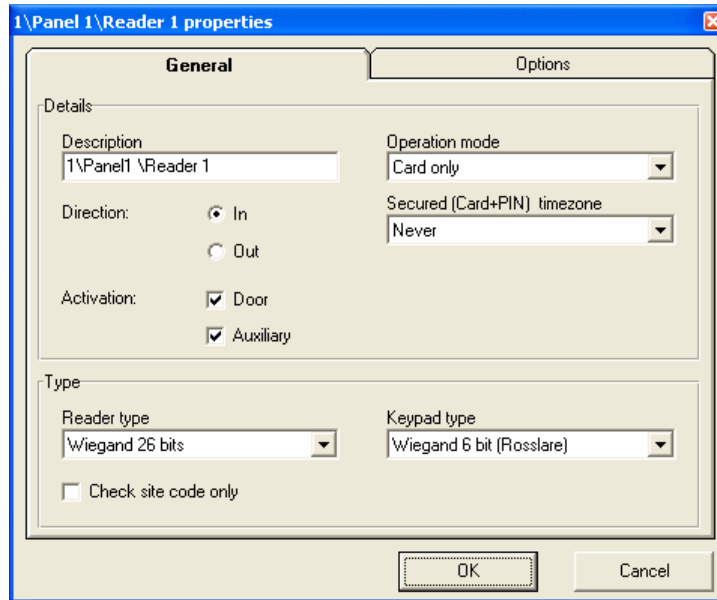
1\Panel 1\Reader 1 properties

General

Options

Details

Description
1\Panel1 \Reader 1

Operation mode
Card only

Secured (Card+PIN) timezone
Never

Direction: In
Out

Activation: Door
Auxiliary

Type

Reader type
Wiegand 26 bits

Keypad type
Wiegand 6 bit (Rosslare)

Check site code only

OK

Cancel